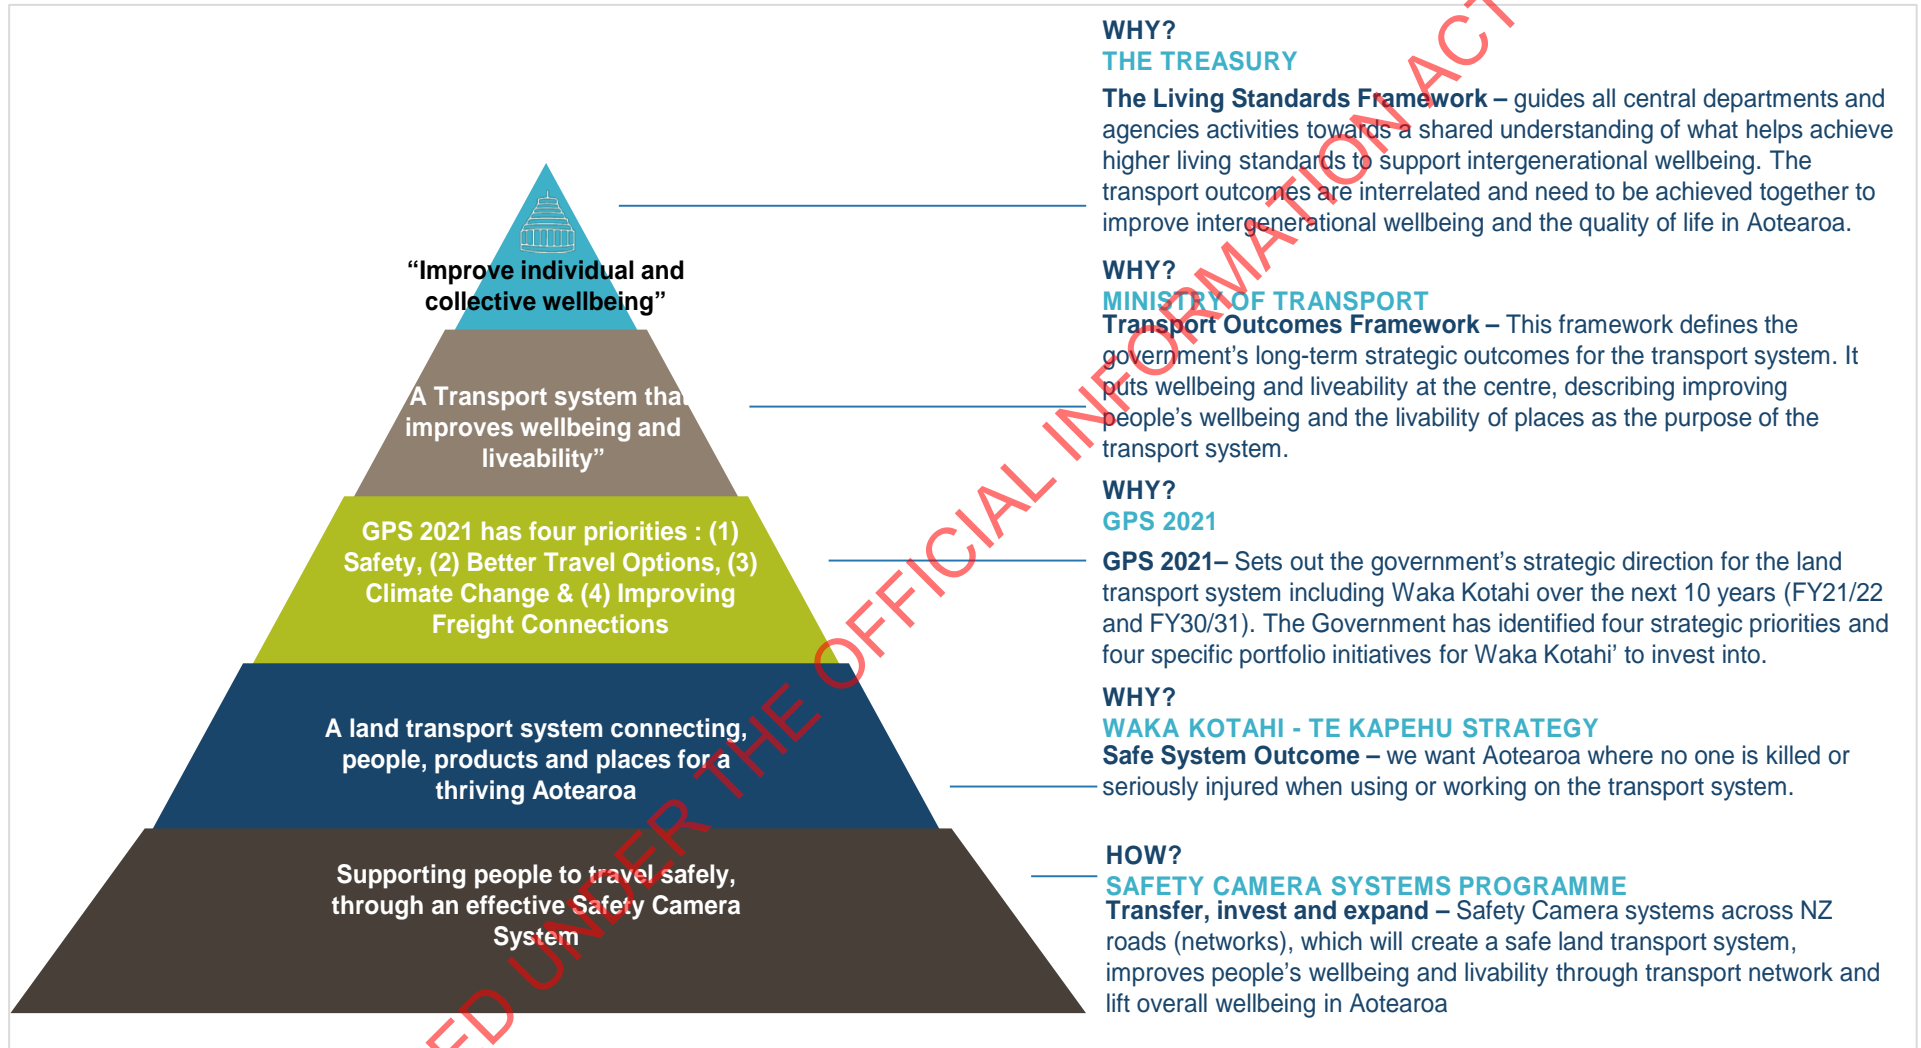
"Improve individual and collective wellbeing"

A Transport system that improves wellbeing and liveability"

GPS 2021 has four priorities : (1) Safety, (2) Better Travel Options, (3) Climate Change & (4) Improving Freight Connections

A land transport system connecting, people, products and places for a thriving Aotearoa

Supporting people to travel safely, through an effective Safety Camera System

WHY?
THE TREASURY
**The Living Standards Framework –** guides all central departments and agencies activities towards a shared understanding of what helps achieve higher living standards to support intergenerational wellbeing. The transport outcomes are interrelated and need to be achieved together to improve intergenerational wellbeing and the quality of life in Aotearoa.

WHY?
MINISTRY OF TRANSPORT
**Transport Outcomes Framework –** This framework defines the government's long-term strategic outcomes for the transport system. It puts wellbeing and liveability at the centre, describing improving people's wellbeing and the livability of places as the purpose of the transport system.

WHY?
GPS 2021
**GPS 2021–** Sets out the government's strategic direction for the land transport system including Waka Kotahi over the next 10 years (FY21/22 and FY30/31). The Government has identified four strategic priorities and four specific portfolio initiatives for Waka Kotahi' to invest into.

WHY?
WAKA KOTAHI - TE KAPEHU STRATEGY
**Safe System Outcome –** we want Aotearoa where no one is killed or seriously injured when using or working on the transport system.

HOW?
SAFETY CAMERA SYSTEMS PROGRAMME
**Transfer, invest and expand –** Safety Camera systems across NZ roads (networks), which will create a safe land transport system, improves people's wellbeing and livability through transport network and lift overall wellbeing in Aotearoa

ED UNDER THE OFFICIAL INFORMATION ACT